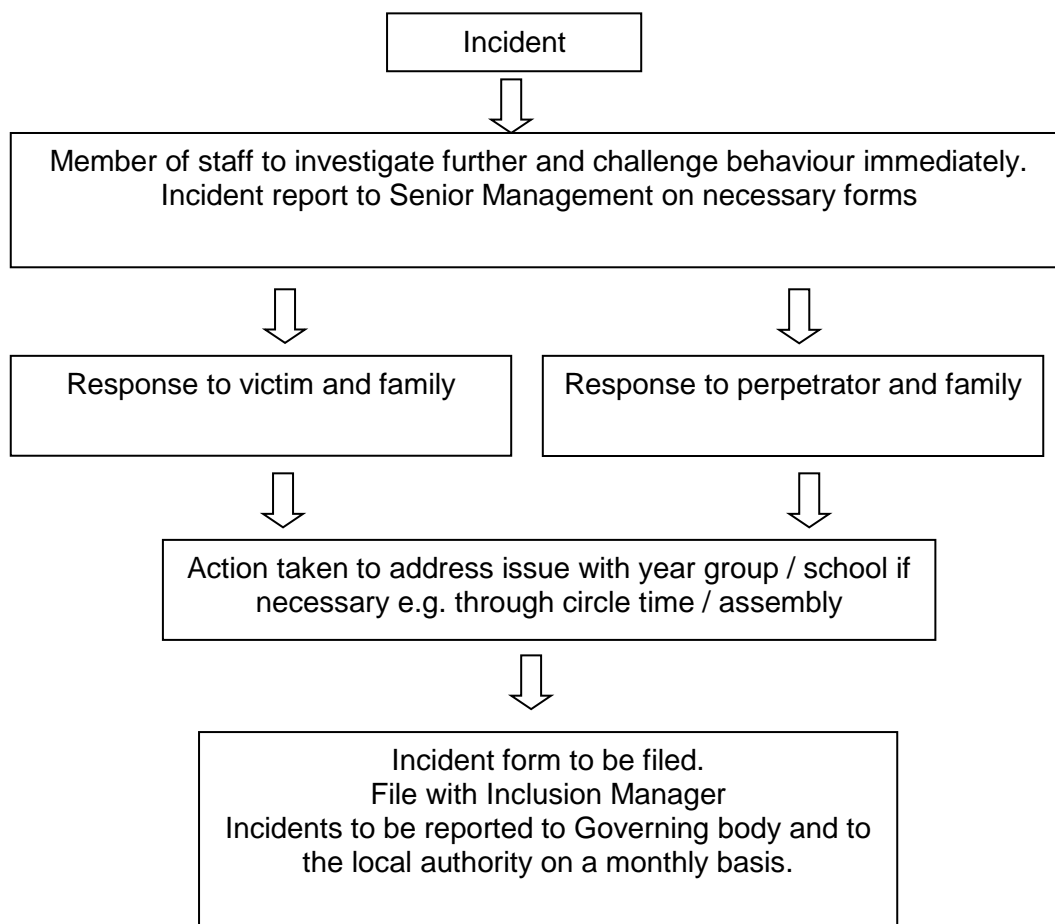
Incident

Member of staff to investigate further and challenge behaviour immediately.
Incident report to Senior Management on necessary forms

Response to victim and family

Response to perpetrator and family

Action taken to address issue with year group / school if necessary e.g. through circle time / assembly

Incident form to be filed.
File with Inclusion Manager
Incidents to be reported to Governing body and to the local authority on a monthly basis.